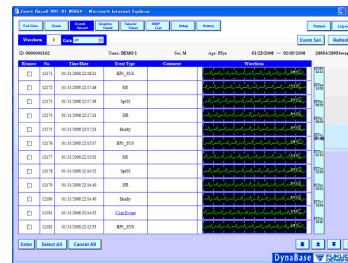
Event Recall 901-01 #0054 - Microsoft Internet Explorer

Full Disc. | Zoom | Event Recall | Graphic Trend | Tabular Trend | NIBP List | Detail | History | Patient | Log-o

Waveform | 1 | Gain | x1

Event Sel. | Refresh

ID: 0000000162 | Name: DEMO 1 | Sex: M | Age: 85yr | 01/25/2008 ～ 02/05/2008 | 2008/4/20

| Remove | No. | Time/Date | Event Type | Comment | Waveform |
|---|---|---|---|---|---|
| ☐ | 12171 | 01/31/2008 22:08:25 | BP1_SYS | | |
| ☐ | 12172 | 01/31/2008 22:07:48 | RR | | |
| ☐ | 12173 | 01/31/2008 22:07:48 | SpO2 | | |
| ☐ | 12174 | 01/31/2008 22:07:24 | RR | | |
| ☐ | 12175 | 01/31/2008 22:07:23 | Brady | | |
| ☐ | 12176 | 01/31/2008 22:05:37 | BP1_SYS | | |
| ☐ | 12177 | 01/31/2008 22:05:02 | RR | | |
| ☐ | 12178 | 01/31/2008 22:04:52 | SpO2 | | |
| ☐ | 12179 | 01/31/2008 22:04:49 | RR | | |
| ☐ | 12180 | 01/31/2008 22:04:48 | Brady | | |
| ☐ | 12181 | 01/31/2008 22:04:25 | User Event | | |
| ☐ | 12182 | 01/31/2008 22:02:53 | BP1_SYS | | |

Enter | Select All | Cancel All

DynaBase FUKUDA DENSHI